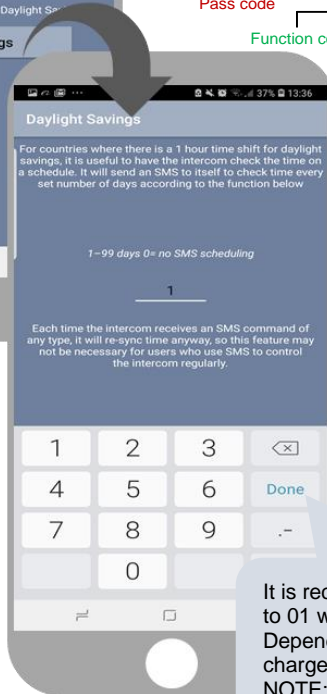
Daylight Sa
gs
Pass code
Function c

37% 13:36

Daylight Savings

For countries where there is a 1 hour time shift for daylight savings, it is useful to have the intercom check the time on a schedule. It will send an SMS to itself to check time every set number of days according to the function below

1~99 days 0= no SMS scheduling

1

Each time the intercom receives an SMS command of any type, it will re-sync time anyway, so this feature may not be necessary for users who use SMS to control the intercom regularly.

1
2
3
4
5
6
Done
7
8
9
.-
0

It is re
to 01 w
Depend
charge
NOTE: